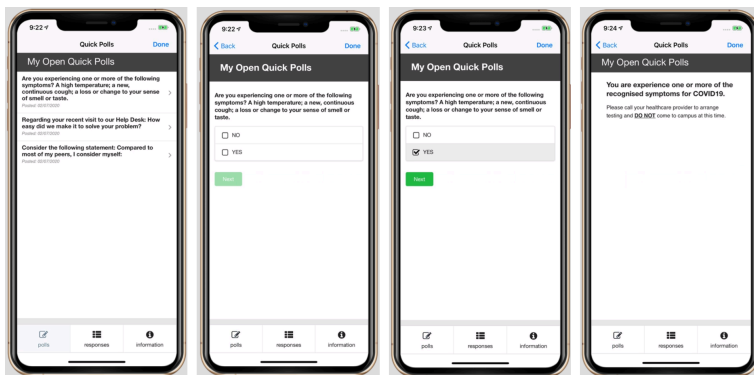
9:22

Quick Polls

Done

My Open Quick Polls

Are you experiencing one or more of the following symptoms? A high temperature; a new, continuous cough; a loss or change to your sense of smell or taste.

Posted: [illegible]

Regarding your recent visit to our Help Desk: How easy did we make it to solve your problem?

Posted: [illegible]

Consider the following statement: Compared to most of my peers, I consider myself:

Posted: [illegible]

polls

responses

information

9:22

Back

Quick Polls

Done

My Open Quick Polls

Are you experiencing one or more of the following symptoms? A high temperature; a new, continuous cough; a loss or change to your sense of smell or taste.

NO

YES

Next

polls

responses

information

9:23

Back

Quick Polls

Done

My Open Quick Polls

Are you experiencing one or more of the following symptoms? A high temperature; a new, continuous cough; a loss or change to your sense of smell or taste.

NO

YES

Next

polls

responses

information

9:24

Back

Quick Polls

Done

My Open Quick Polls

You are experience one or more of the recognised symptoms for COVID19.

Please call your healthcare provider to arrange testing and DO NOT come to campus at this time.

polls

responses

information